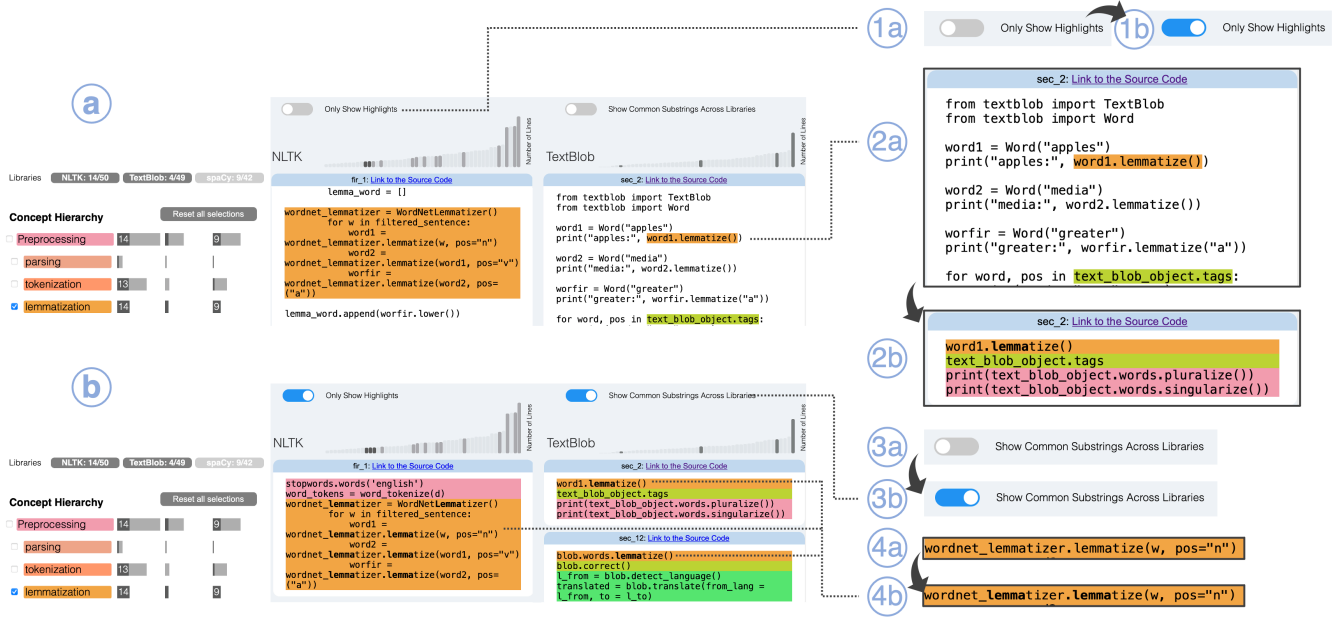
1a Only Show Highlights
1b Only Show Highlights

a

Libraries NLTK: 14/50 TextBlob: 4/49 spaCy: 9/42

Concept Hierarchy Reset all selections

Preprocessing 14 9
parsing
tokenization 13
lemmatization 14 9

Only Show Highlights
Show Common Substrings Across Libraries

NLTK
Number of Lines
TextBlob
Number of Lines

fir_1: Link to the Source Code
lemma_word = []

wordnet_lemmatizer = WordNetLemmatizer()
for w in filtered_sentence:
word1 = wordnet_lemmatizer.lemmatize(w, pos="n")
word2 = wordnet_lemmatizer.lemmatize(word1, pos="v")
wordr = wordnet_lemmatizer.lemmatize(word2, pos=("a"))

lemma_word.append(worfir.lower())

sec_2: Link to the Source Code
from textblob import TextBlob
from textblob import Word

word1 = Word("apples")
print("apples:", word1.lemmatize())

word2 = Word("media")
print("media:", word2.lemmatize())

worfir = Word("greater")
print("greater:", worfir.lemmatize("a"))

for word, pos in text_blob_object.tags:

2a
sec_2: Link to the Source Code
from textblob import TextBlob
from textblob import Word

word1 = Word("apples")
print("apples:", word1.lemmatize())

word2 = Word("media")
print("media:", word2.lemmatize())

worfir = Word("greater")
print("greater:", worfir.lemmatize("a"))

for word, pos in text_blob_object.tags:

2b
sec_2: Link to the Source Code
word1.lemmatize()
text_blob_object.tags
print(text_blob_object.words.pluralize())
print(text_blob_object.words.singularize())

b

Libraries NLTK: 14/50 TextBlob: 4/49 spaCy: 9/42

Concept Hierarchy Reset all selections

Preprocessing 14 9
parsing
tokenization 13
lemmatization 14 9

Only Show Highlights
Show Common Substrings Across Libraries

NLTK
Number of Lines
TextBlob
Number of Lines

fir_1: Link to the Source Code
stopwords.words('english')
word_tokens = word_tokenize(d)
wordnet_lemmatizer = WordNetLemmatizer()
for w in filtered_sentence:
word1 = wordnet_lemmatizer.lemmatize(w, pos="n")
word2 = wordnet_lemmatizer.lemmatize(word1, pos="v")
worfir = wordnet_lemmatizer.lemmatize(word2, pos=("a"))

sec_2: Link to the Source Code
word1.lemmatize()
text_blob_object.tags
print(text_blob_object.words.pluralize())
print(text_blob_object.words.singularize())

sec_12: Link to the Source Code
blob.words.lemmatize()
blob.correct()
l_from = blob.detect_language()
translated = blob.translate(from_lang = l_from, to = l_to)

3a Show Common Substrings Across Libraries
3b Show Common Substrings Across Libraries

4a wordnet_lemmatizer.lemmatize(w, pos="n")
4b wordnet_lemmatizer.lemmatize(w, pos="n")